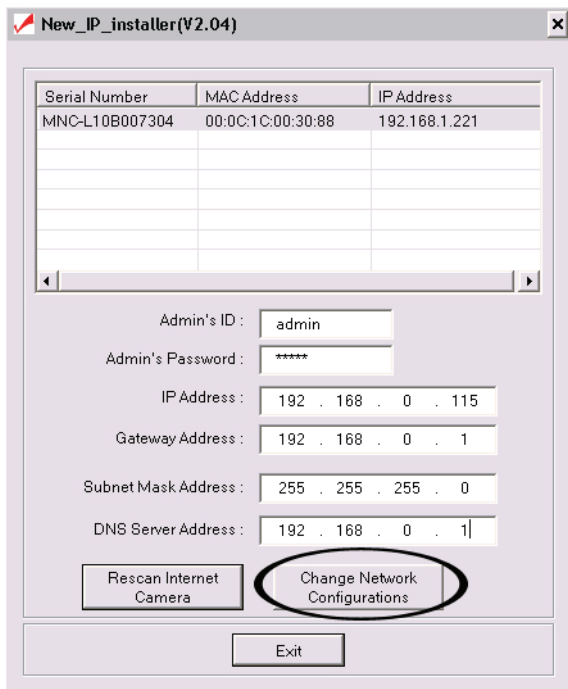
New_IP_installer(V2.04)

| Serial Number | MAC Address | IP Address |
|---|---|---|
| MNC-L10B007304 | 00:0C:1C:00:30:88 | 192.168.1.221 |

Admin's ID : admin

Admin's Password : *****

IP Address : 192 . 168 . 0 . 115

Gateway Address : 192 . 168 . 0 . 1

Subnet Mask Address : 255 . 255 . 255 . 0

DNS Server Address : 192 . 168 . 0 . 1

Rescan Internet Camera

Change Network Configurations

Exit